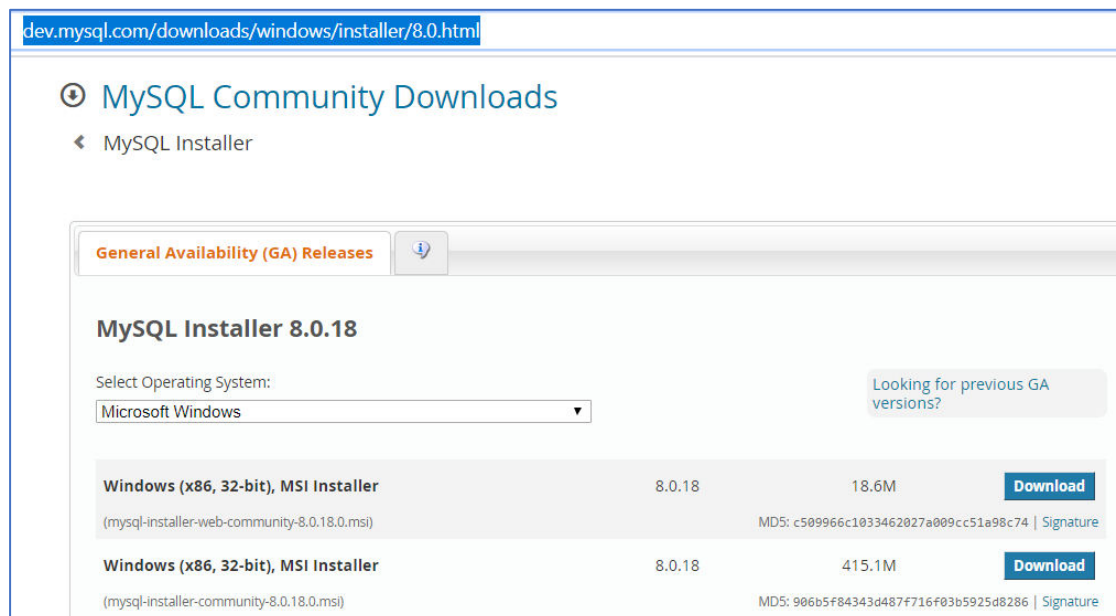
dev.mysql.com/downloads/windows/installer/8.0.html

MySQL Community Downloads

MySQL Installer

General Availability (GA) Releases

MySQL Installer 8.0.18

Select Operating System:
Microsoft Windows

Looking for previous GA versions?

| | | | |
|---|---|---|---|
| Windows (x86, 32-bit), MSI Installer | 8.0.18 | 18.6M | Download |
| (mysql-installer-web-community-8.0.18.0.msi) | | MD5: c509966c1033462027a009cc51a98c74 \| Signature | |
| Windows (x86, 32-bit), MSI Installer | 8.0.18 | 415.1M | Download |
| (mysql-installer-community-8.0.18.0.msi) | | MD5: 906b5f84343d487f716f03b5925d8286 \| Signature | |